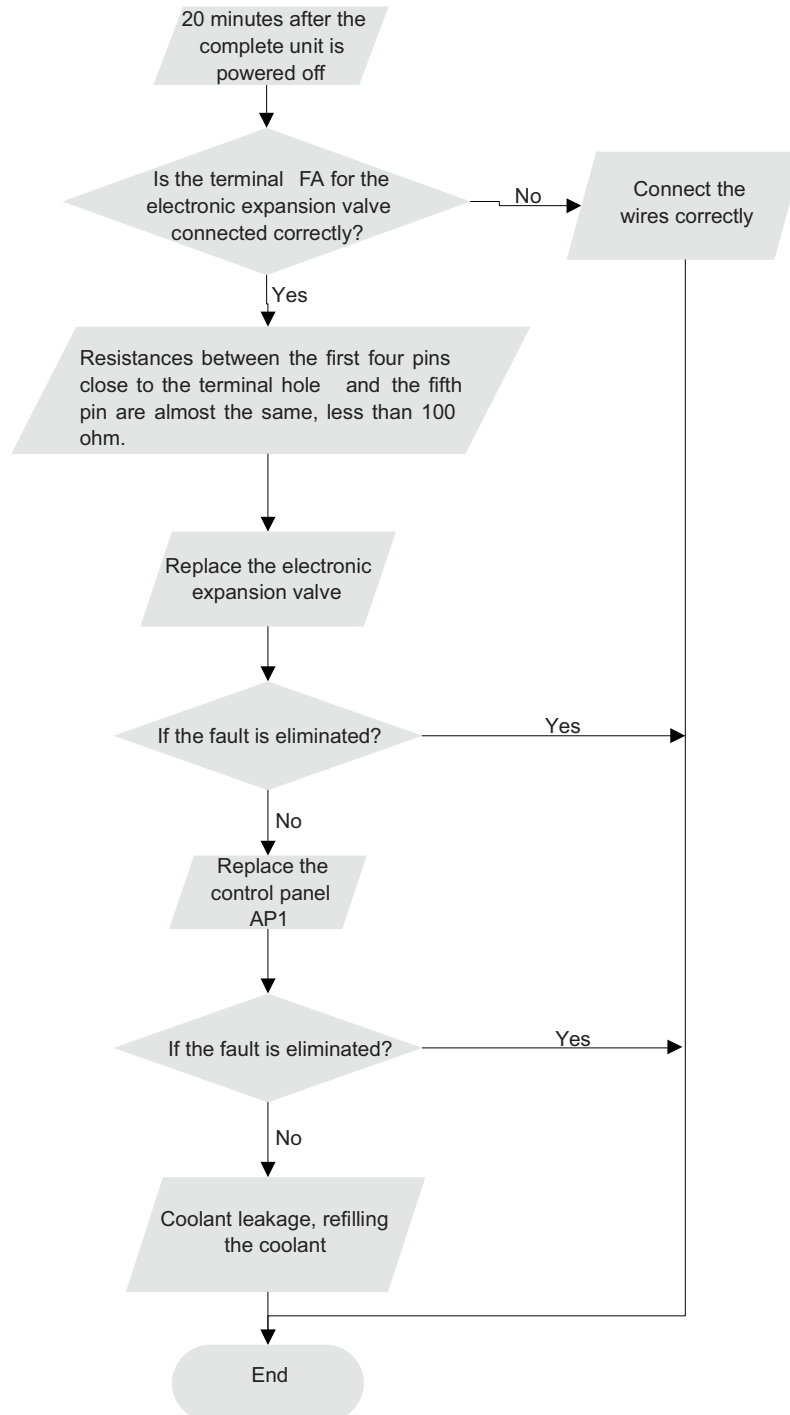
20 minutes after the complete unit is powered off

Is the terminal FA for the electronic expansion valve connected correctly?

No

Connect the wires correctly

Yes

Resistances between the first four pins close to the terminal hole and the fifth pin are almost the same, less than 100 ohm.

Replace the electronic expansion valve

If the fault is eliminated?

Yes

No

Replace the control panel AP1

If the fault is eliminated?

Yes

No

Coolant leakage, refilling the coolant

End